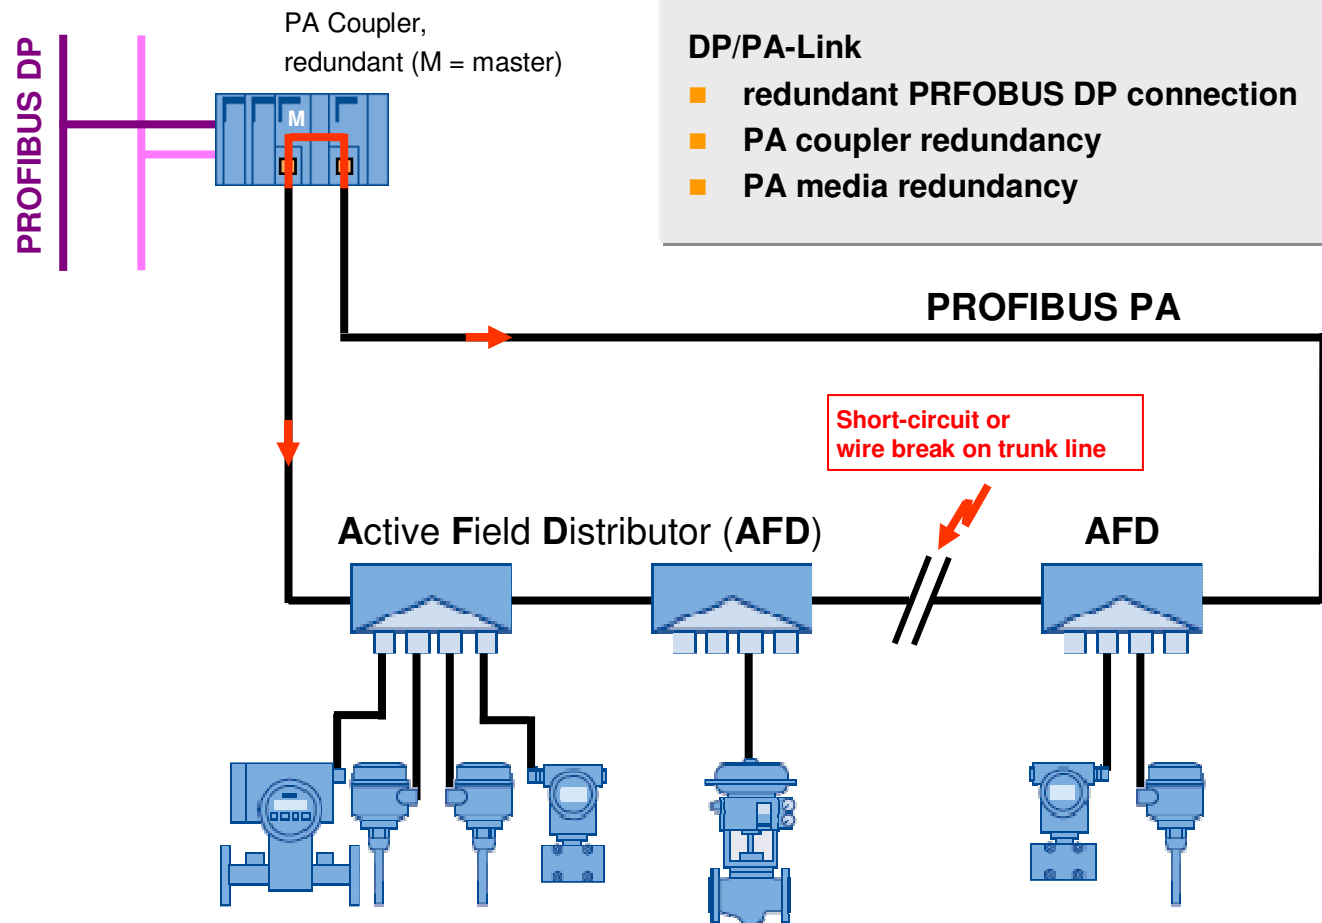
PROFIBUS DP

PA Coupler, redundant (M = master)

M

DP/PA-Link
- redundant PRFOBUS DP connection
- PA coupler redundancy
- PA media redundancy

PROFIBUS PA

Short-circuit or wire break on trunk line

Active Field Distributor (AFD)

AFD